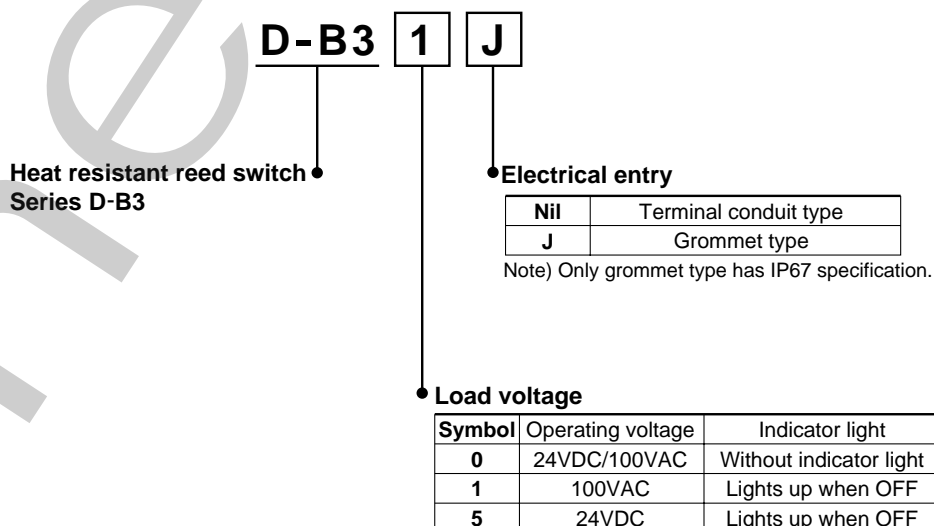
D-B3 1 J

Heat resistant reed switch
Series D-B3

Electrical entry

| Nil | Terminal conduit type |
|---|---|
| J | Grommet type |

Note) Only grommet type has IP67 specification.

Load voltage

| Symbol | Operating voltage | Indicator light |
|---|---|---|
| 0 | 24VDC/100VAC | Without indicator light |
| 1 | 100VAC | Lights up when OFF |
| 5 | 24VDC | Lights up when OFF |